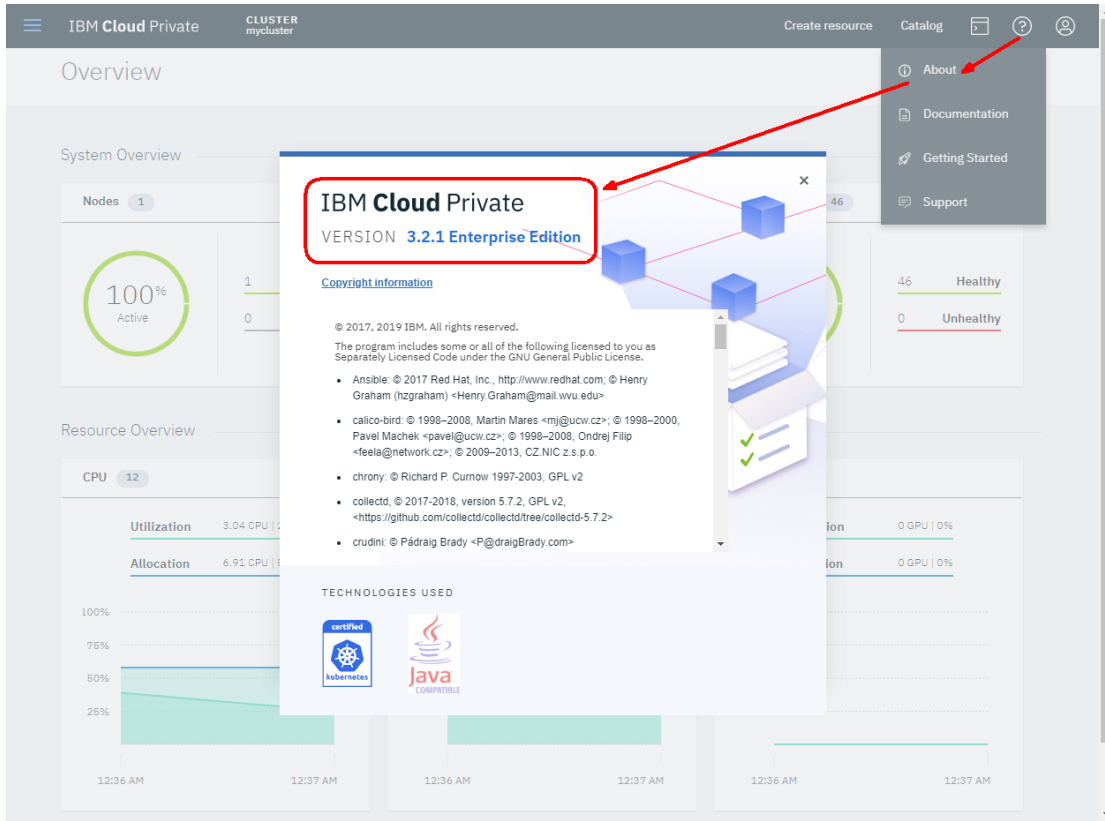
IBM Cloud Private CLUSTER mycluster Create resource Catalog

About
Documentation
Getting Started
Support

Overview

System Overview

Nodes 1

100% Active

1
0

46

46 Healthy
0 Unhealthy

Resource Overview

CPU 12

Utilization 3.04 CPU |
Allocation 6.91 CPU |

ion 0 GPU | 0%
ion 0 GPU | 0%

100%
75%
50%
25%

12:36 AM 12:37 AM 12:36 AM 12:37 AM 12:36 AM 12:37 AM

IBM Cloud Private
VERSION 3.2.1 Enterprise Edition

Copyright information

© 2017, 2019 IBM. All rights reserved.

The program includes some or all of the following licensed to you as Separately Licensed Code under the GNU General Public License.

- Ansible: © 2017 Red Hat, Inc., http://www.redhat.com; © Henry Graham (hzgraham) <Henry.Graham@mail.wvu.edu>
- calico-bird: © 1998–2008, Martin Mares <mj@ucw.cz>; © 1998–2000, Pavel Machek <pavel@ucw.cz>; © 1998–2008, Ondrej Filip <feela@network.cz>; © 2009–2013, CZ.NIC z.s.p.o.
- chrony: © Richard P. Curnow 1997-2003, GPL v2
- collectd, © 2017-2018, version 5.7.2, GPL v2, <https://github.com/collectd/collectd/tree/collectd-5.7.2>
- crudini: © Pádraig Brady <P@draigBrady.com>

TECHNOLOGIES USED

certified kubernetes

Java COMPATIBLE